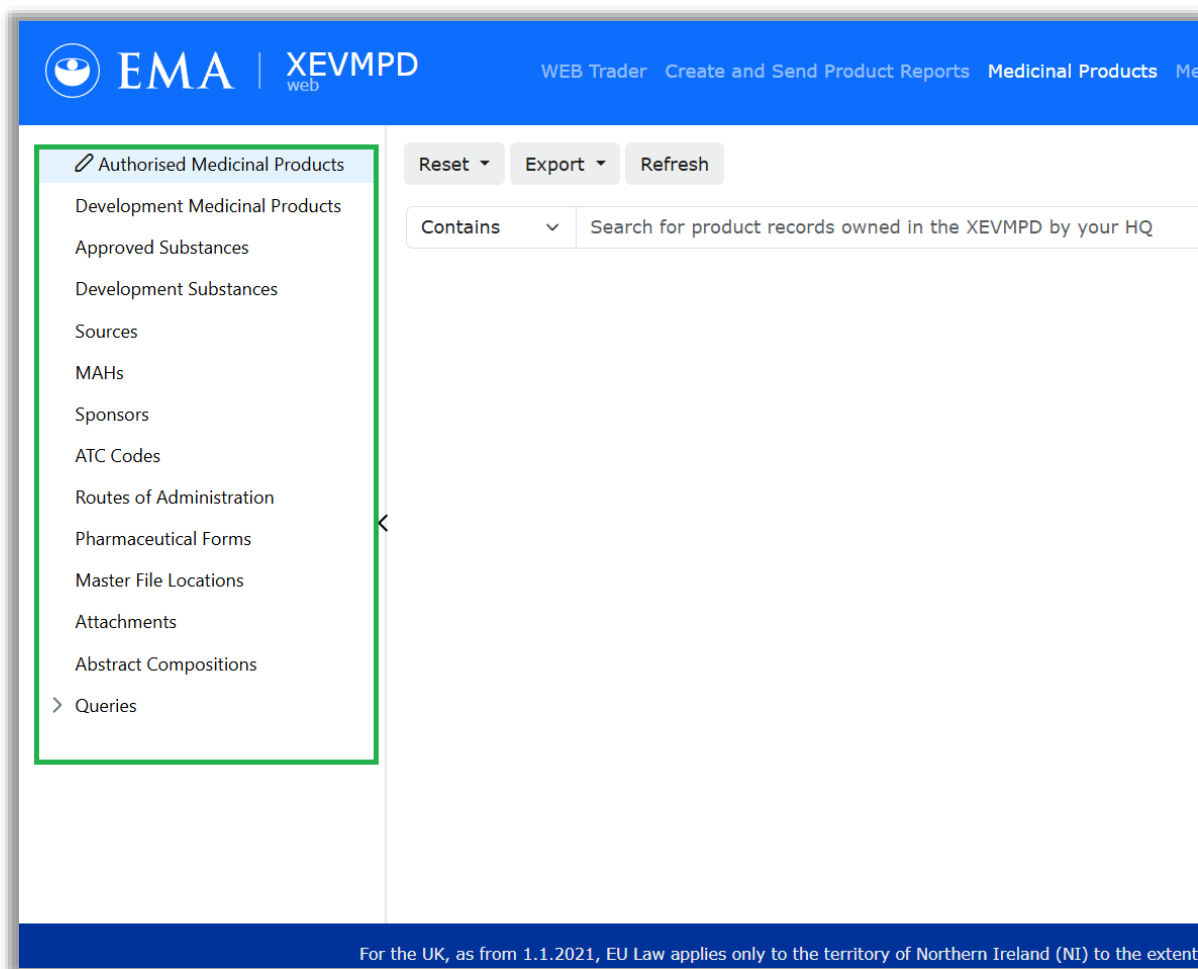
EMA | XEVMPD web

WEB Trader Create and Send Product Reports Medicinal Products Me

Authorised Medicinal Products
Development Medicinal Products
Approved Substances
Development Substances
Sources
MAHs
Sponsors
ATC Codes
Routes of Administration
Pharmaceutical Forms
Master File Locations
Attachments
Abstract Compositions
Queries

Reset Export Refresh

Contains

Search for product records owned in the XEVMPD by your HQ

For the UK, as from 1.1.2021, EU Law applies only to the territory of Northern Ireland (NI) to the extent